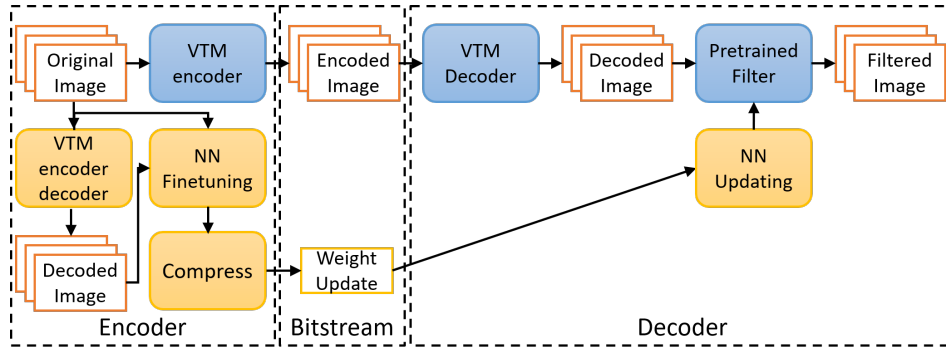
Original Image

VTM encoder

VTM encoder decoder

NN Finetuning

Decoded Image

Compress

Encoder

Encoded Image

Weight Update

Bitstream

VTM Decoder

Decoded Image

Pretrained Filter

Filtered Image

NN Updating

Decoder